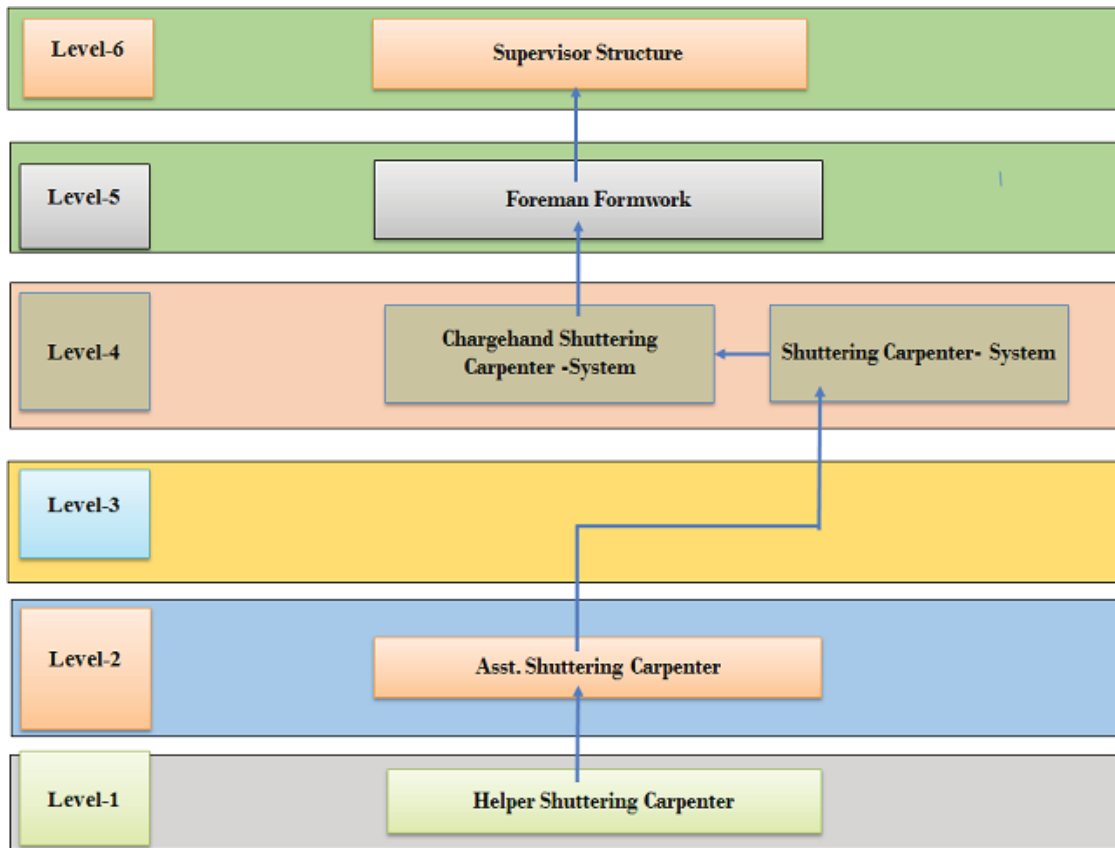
Level-6

Supervisor Structure

Level-5

Foreman Formwork

Level-4

Chargehand Shuttering Carpenter -System

Shuttering Carpenter- System

Level-3

Level-2

Asst. Shuttering Carpenter

Level-1

Helper Shuttering Carpenter